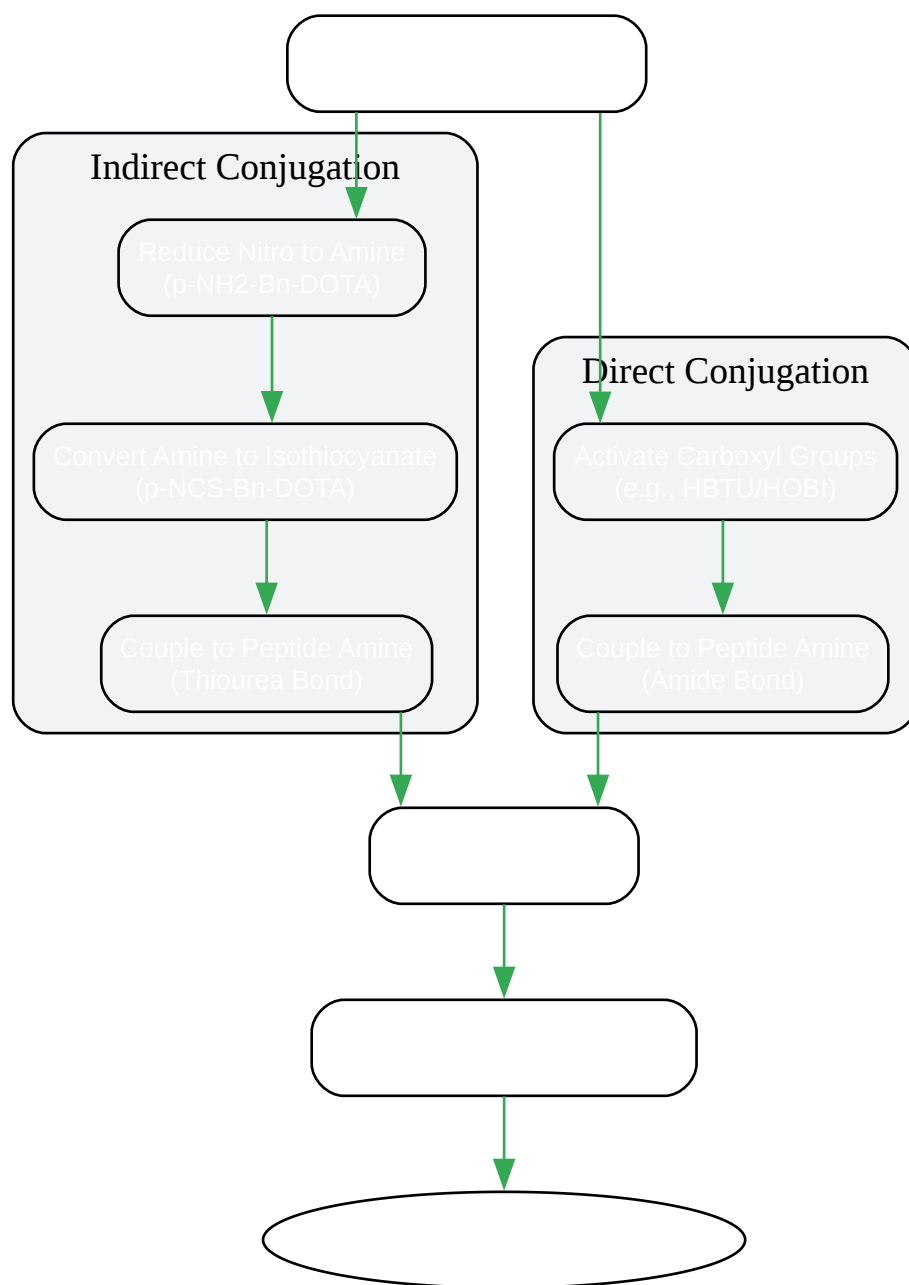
Indirect Conjugation

Reduce Nitro to Amine
(p-NH2-Bn-DOTA)

Convert Amine to Isothiocyanate
(p-NCS-Bn-DOTA)

Couple to Peptide Amine
(Thiourea Bond)

Direct Conjugation

Activate Carboxyl Groups
(e.g., HBTU/HOBt)

Couple to Peptide Amine
(Amide Bond)